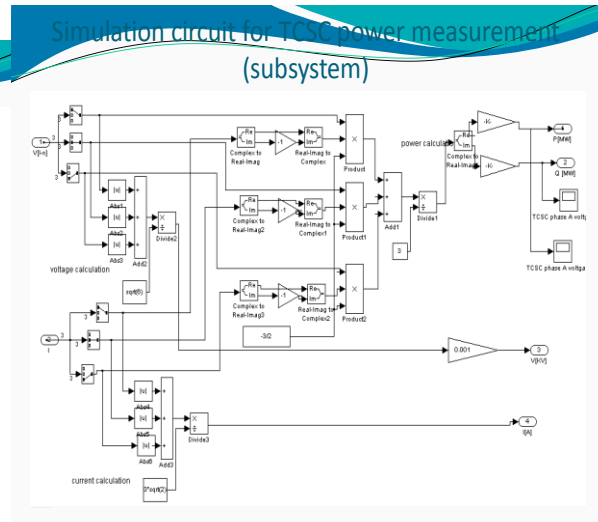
Simulation circuit for TCSC power measurement (subsystem)

1
V[l-n]
3
|u|
Abs1
|u|
Abs2
|u|
Abs3
Add2
Divide2
sqrt(6)
voltage calculation
Re
Im
Complex to Real-Imag
-1
Re
Im
Real-Imag to Complex
Product
Re
Im
Complex to Real-Imag2
-1
Re
Im
Real-Imag to Complex1
Product1
Re
Im
Complex to Real-Imag3
-1
Re
Im
Real-Imag to Complex2
Product2
Add1
3
Divide1
power calculation
Re
Im
Complex to Real-Imag1
-K-
-K-
1
P[MW]
2
Q [MW]
TCSC phase A voltage
TCSC phase A voltage
-3/2
2
I
3
0.001
3
V[kV]
|u|
Abs4
|u|
Abs5
|u|
Abs6
Add3
Divide3
4
I[A]
current calculation
3*sqrt(2)